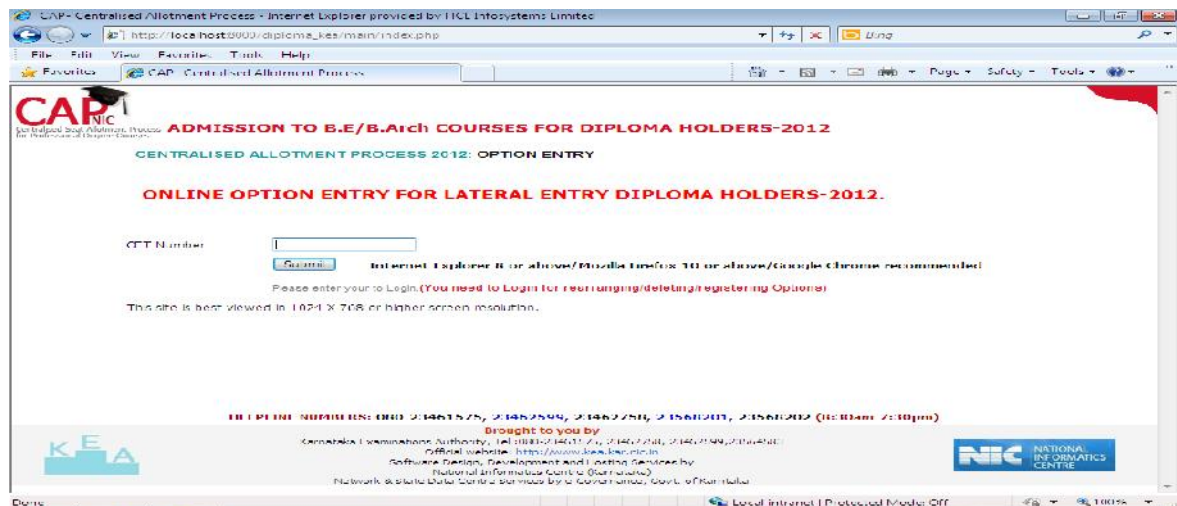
CAP- Centralised Allotment Process - Internet Explorer provided by HCL Infosystems Limited

http://localhost:8080/diploma_kea/main/index.php

Bing

File Edit View Favorites Tools Help

Favorites CAP- Centralised Allotment Process

Page ▾ Safety ▾ Tools ▾

CAP NIC
Centralised Seat Allotment Process for Professional Degree Courses

ADMISSION TO B.E/B.Arch COURSES FOR DIPLOMA HOLDERS-2012

CENTRALISED ALLOTMENT PROCESS 2012: OPTION ENTRY

ONLINE OPTION ENTRY FOR LATERAL ENTRY DIPLOMA HOLDERS-2012.

CET Number

Submit

Internet Explorer 8 or above/Mozilla Firefox 10 or above/Google Chrome recommended

Please enter your to Login.(You need to Login for rearranging/deleting/registering Options)

This site is best viewed in 1024 X 768 or higher screen resolution.

HELPLINE NUMBERS: 080-23461575, 23462599, 23462758, 23560201, 23560202 (8:00am-7:30pm)

Brought to you by
Karnataka Examinations Authority, Tel:080-23461575, 23462758, 23462599, 23564583
Official website: http://www.kea.kar.nic.in
Software Design, Development and Hosting Services by
National Informatics Centre (Karnataka)
Network & State Data Centre Services by e-Governance, Govt. of Karnataka

KEA

NIC NATIONAL INFORMATICS CENTRE

Done

Local intranet | Protected Mode: Off

100%